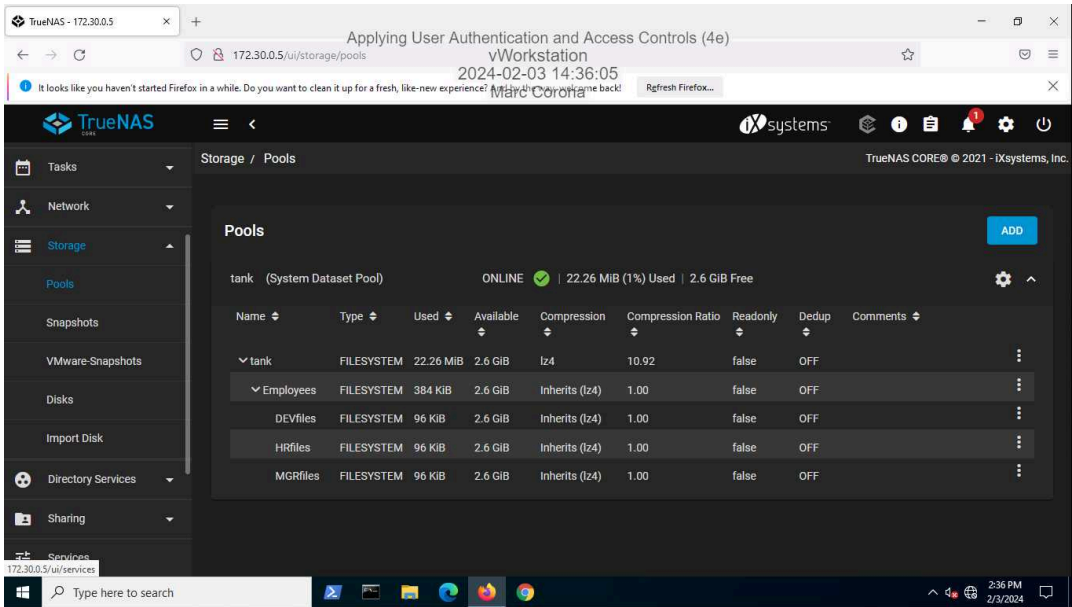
TrueNAS - 172.30.0.5

172.30.0.5/ui/storage/pools

Applying User Authentication and Access Controls (4e)
vWorkstation
2024-02-03 14:36:05
Marc Corona

It looks like you haven't started Firefox in a while. Do you want to clean it up for a fresh, like-new experience? And by the way, welcome back!

Refresh Firefox...

TrueNAS CORE

systems

1

Tasks

Network

Storage

Pools

Snapshots

VMware-Snapshots

Disks

Import Disk

Directory Services

Sharing

Services

172.30.0.5/ui/services

Storage / Pools

TrueNAS CORE® © 2021 - iXsystems, Inc.

Pools

ADD

tank (System Dataset Pool)

ONLINE | 22.26 MiB (1%) Used | 2.6 GiB Free

| Name | Type | Used | Available | Compression | Compression Ratio | Readonly | Dedup | Comments |
|---|---|---|---|---|---|---|---|---|
| tank | FILESYSTEM | 22.26 MiB | 2.6 GiB | lz4 | 10.92 | false | OFF | |
| Employees | FILESYSTEM | 384 KiB | 2.6 GiB | Inherits (lz4) | 1.00 | false | OFF | |
| DEVfiles | FILESYSTEM | 96 KiB | 2.6 GiB | Inherits (lz4) | 1.00 | false | OFF | |
| HRfiles | FILESYSTEM | 96 KiB | 2.6 GiB | Inherits (lz4) | 1.00 | false | OFF | |
| MGRfiles | FILESYSTEM | 96 KiB | 2.6 GiB | Inherits (lz4) | 1.00 | false | OFF | |

Type here to search

2:36 PM
2/3/2024